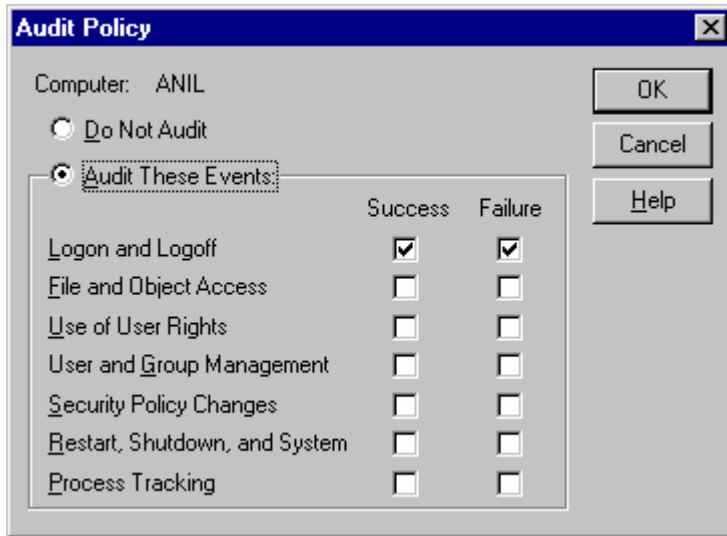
Audit Policy

Computer: ANIL

Do Not Audit

Audit These Events:

|  | Success | Failure |
|---|---|---|
| Logon and Logoff | ☑ | ☑ |
| File and Object Access | ☐ | ☐ |
| Use of User Rights | ☐ | ☐ |
| User and Group Management | ☐ | ☐ |
| Security Policy Changes | ☐ | ☐ |
| Restart, Shutdown, and System | ☐ | ☐ |
| Process Tracking | ☐ | ☐ |

OK

Cancel

Help